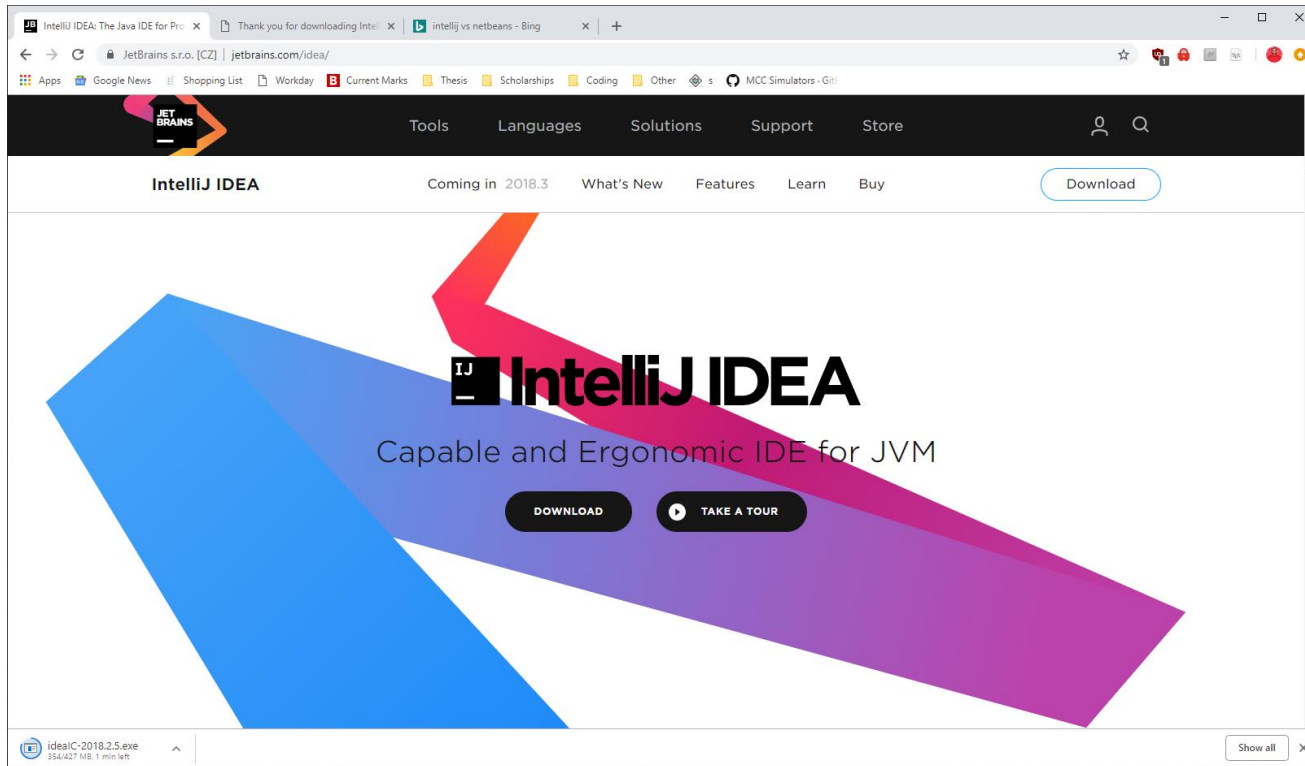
JB IntelliJ IDEA: The Java IDE for Pro ×
Thank you for downloading Intel ×
intellij vs netbeans - Bing ×
+

JetBrains s.r.o. [CZ] | jetbrains.com/idea/

Apps Google News Shopping List Workday Current Marks Thesis Scholarships Coding Other s MCC Simulators · Git

JET BRAINS

Tools Languages Solutions Support Store

IntelliJ IDEA Coming in 2018.3 What's New Features Learn Buy Download

IJ IntelliJ IDEA

Capable and Ergonomic IDE for JVM

DOWNLOAD TAKE A TOUR

ideaIC-2018.2.5.exe
354/427 MB, 1 min left

Show all